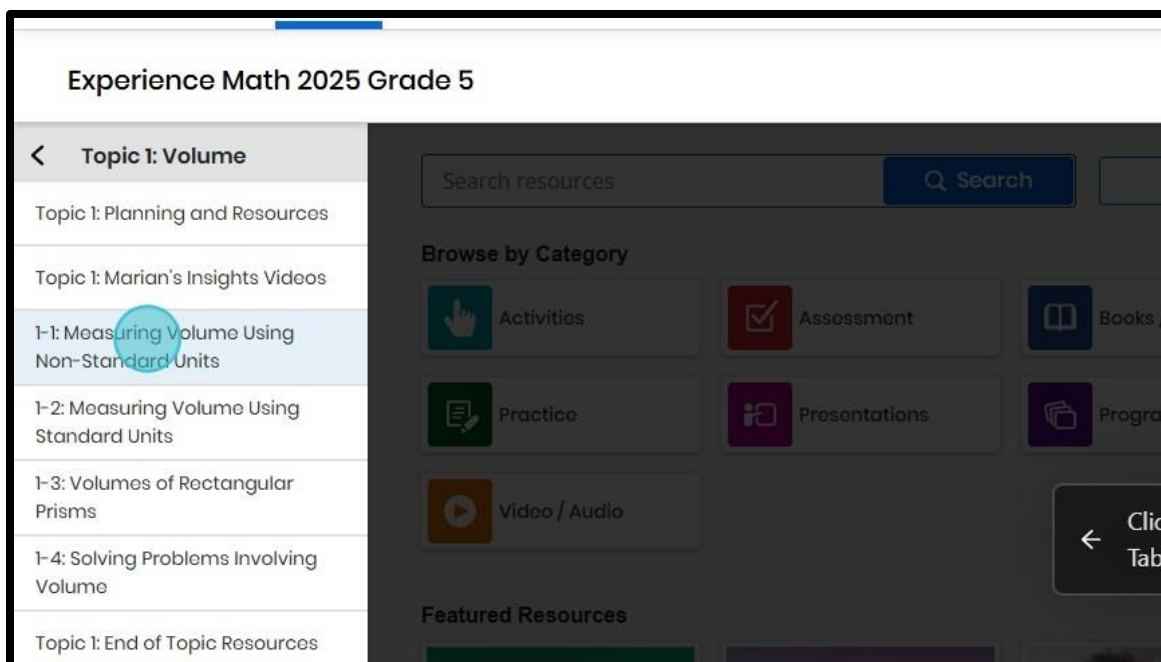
Experience Math 2025 Grade 5

Topic 1: Volume

Topic 1: Planning and Resources

Topic 1: Marian's Insights Videos

1-1: Measuring Volume Using Non-Standard Units

1-2: Measuring Volume Using Standard Units

1-3: Volumes of Rectangular Prisms

1-4: Solving Problems Involving Volume

Topic 1: End of Topic Resources

Search resources

Search

Browse by Category

Activities

Assessment

Books

Practice

Presentations

Progra

Video / Audio

Clic
Tab

Featured Resources